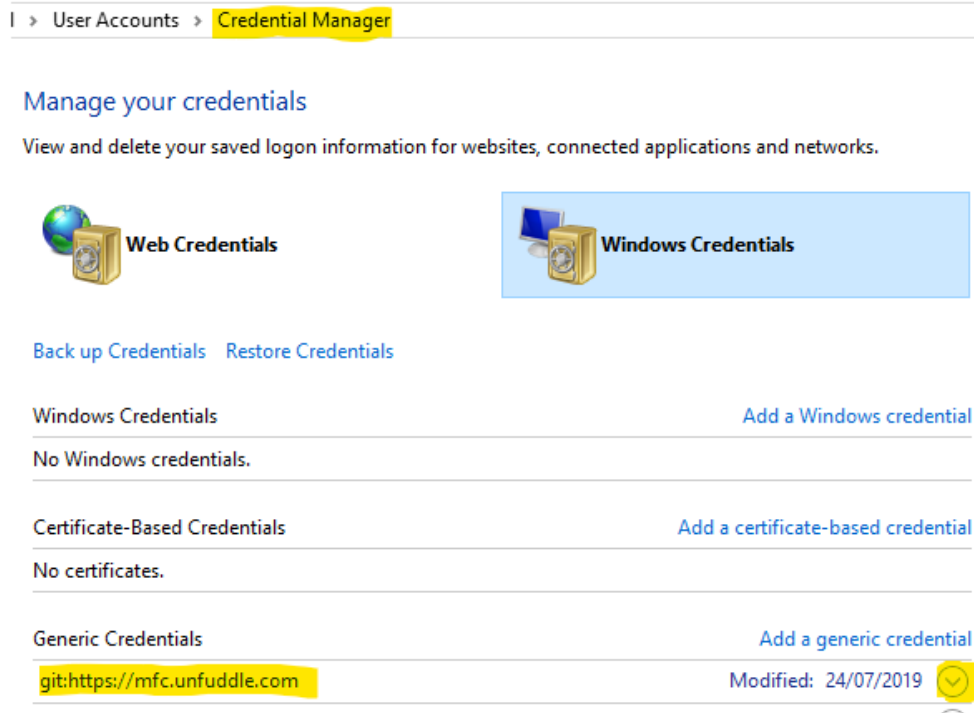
l > User Accounts > Credential Manager

Manage your credentials

View and delete your saved logon information for websites, connected applications and networks.

Web Credentials

Windows Credentials

Back up Credentials Restore Credentials

Windows Credentials

Add a Windows credential

No Windows credentials.

Certificate-Based Credentials

Add a certificate-based credential

No certificates.

Generic Credentials

Add a generic credential

git:https://mfc.unfuddle.com

Modified: 24/07/2019